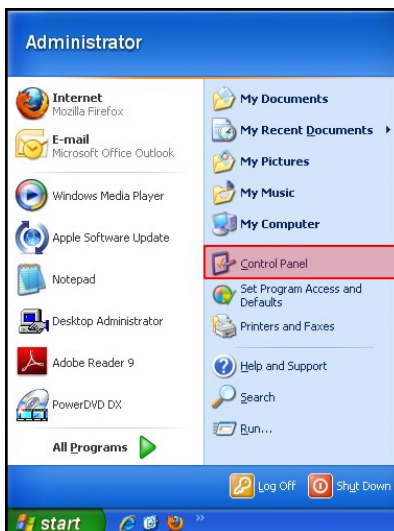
Administrator

Internet
Mozilla Firefox

E-mail
Microsoft Office Outlook

Windows Media Player

Apple Software Update

Notepad

Desktop Administrator

Adobe Reader 9

PowerDVD DX

All Programs

My Documents

My Recent Documents

My Pictures

My Music

My Computer

Control Panel

Set Program Access and Defaults

Printers and Faxes

Help and Support

Search

Run...

Log Off

Shut Down

start